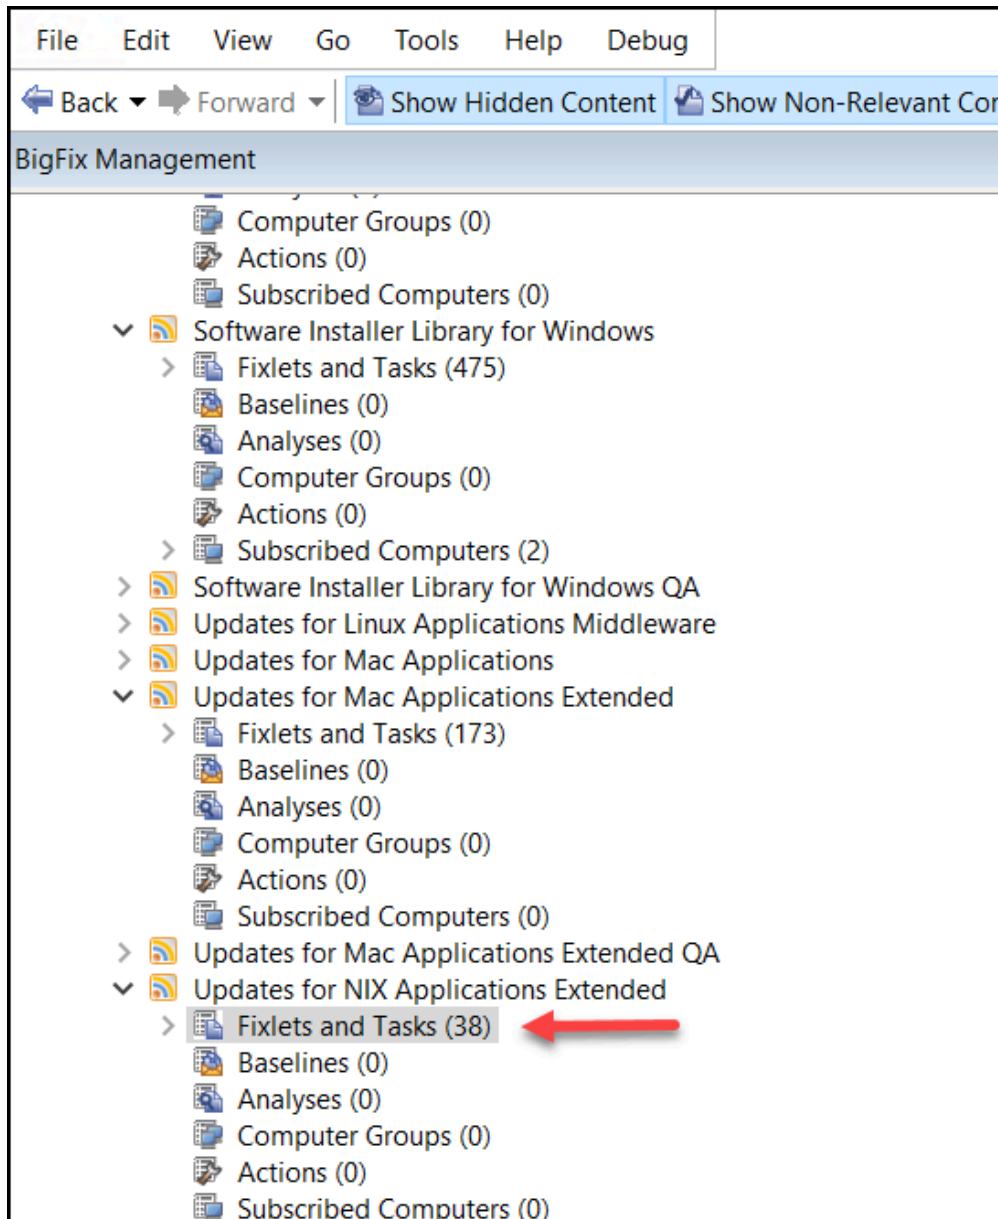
File Edit View Go Tools Help Debug

Back Forward Show Hidden Content Show Non-Relevant Co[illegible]

BigFix Management

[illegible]
Computer Groups (0)
Actions (0)
Subscribed Computers (0)
Software Installer Library for Windows
Fixlets and Tasks (475)
Baselines (0)
Analyses (0)
Computer Groups (0)
Actions (0)
Subscribed Computers (2)
Software Installer Library for Windows QA
Updates for Linux Applications Middleware
Updates for Mac Applications
Updates for Mac Applications Extended
Fixlets and Tasks (173)
Baselines (0)
Analyses (0)
Computer Groups (0)
Actions (0)
Subscribed Computers (0)
Updates for Mac Applications Extended QA
Updates for NIX Applications Extended
Fixlets and Tasks (38)
Baselines (0)
Analyses (0)
Computer Groups (0)
Actions (0)
Subscribed Computers (0)